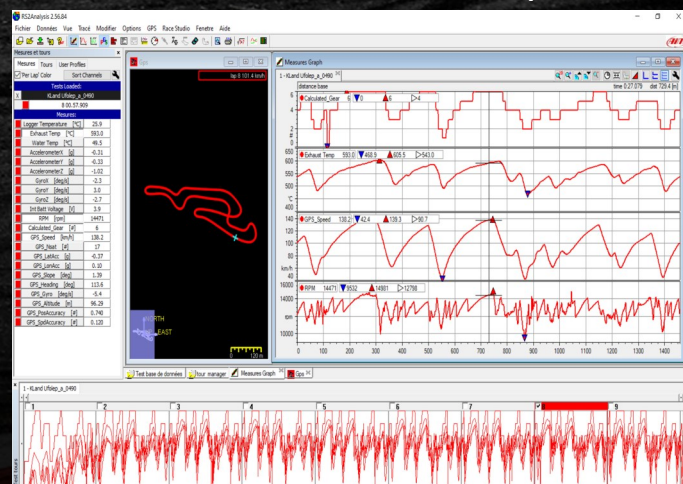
RS2Analysis 2.56.84
Fichier Données Vue Tracé Modifier Options GPS Race Studio Fenetre Aide

Mesures et tours
Mesures Tours User Profiles
Per Lap' Color Sort Channels
Tests Loaded:
KLand Ufslep_a_0490
8 00.57.909
Measures:

| | | |
|---|---|---|
| Logger Temperature | [°C] | 25.9 |
| Exhaust Temp | [°C] | 593.0 |
| Water Temp | [°C] | 49.5 |
| AccelerometerX | [g] | -0.31 |
| AccelerometerY | [g] | -0.33 |
| AccelerometerZ | [g] | -1.02 |
| GyroX | [deg/s] | -2.5 |
| GyroY | [deg/s] | 3.0 |
| GyroZ | [deg/s] | -2.7 |
| Int Batt Voltage | [V] | 3.9 |
| RPM | [rpm] | 14471 |
| Calculated_Gear | [#] | 6 |
| GPS_Speed | [km/h] | 138.2 |
| GPS_Nsat | [#] | 17 |
| GPS_LatAcc | [g] | -0.37 |
| GPS_LonAcc | [g] | 0.10 |
| GPS_Slope | [deg] | 1.39 |
| GPS_Heading | [deg] | 113.6 |
| GPS_Gyro | [deg/s] | -5.4 |
| GPS_Altitude | [m] | 96.29 |
| GPS_PosAccuracy | [#] | 0.740 |
| GPS_SpdAccuracy | [#] | 0.120 |

Gps
lap 8 101.4 km/h
RTH
EAST
0 120 m

Measures Graph
1 - KLand Ufslep_a_0490
distance base
time 0:27.079 dist 729.4 [m]
Calculated_Gear 6 0 6 4
#
Exhaust Temp 593.0 468.9 605.5 543.0
°C
GPS_Speed 138.2 42.4 139.3 90.7
km/h
RPM 14471 9532 14901 12798
rpm
6 4 2 0
650 600 550 500 450 400
140 120 100 80 60 40
16000 14000 12000 10000
0 100 200 300 400 500 600 700 800 900 1000 1100 1200 1300 1400

Test base de données | tour manager | Measures Graph | Gps

1 - KLand Ufslep_a_0490
1 2 3 4 5 6 7 8 9